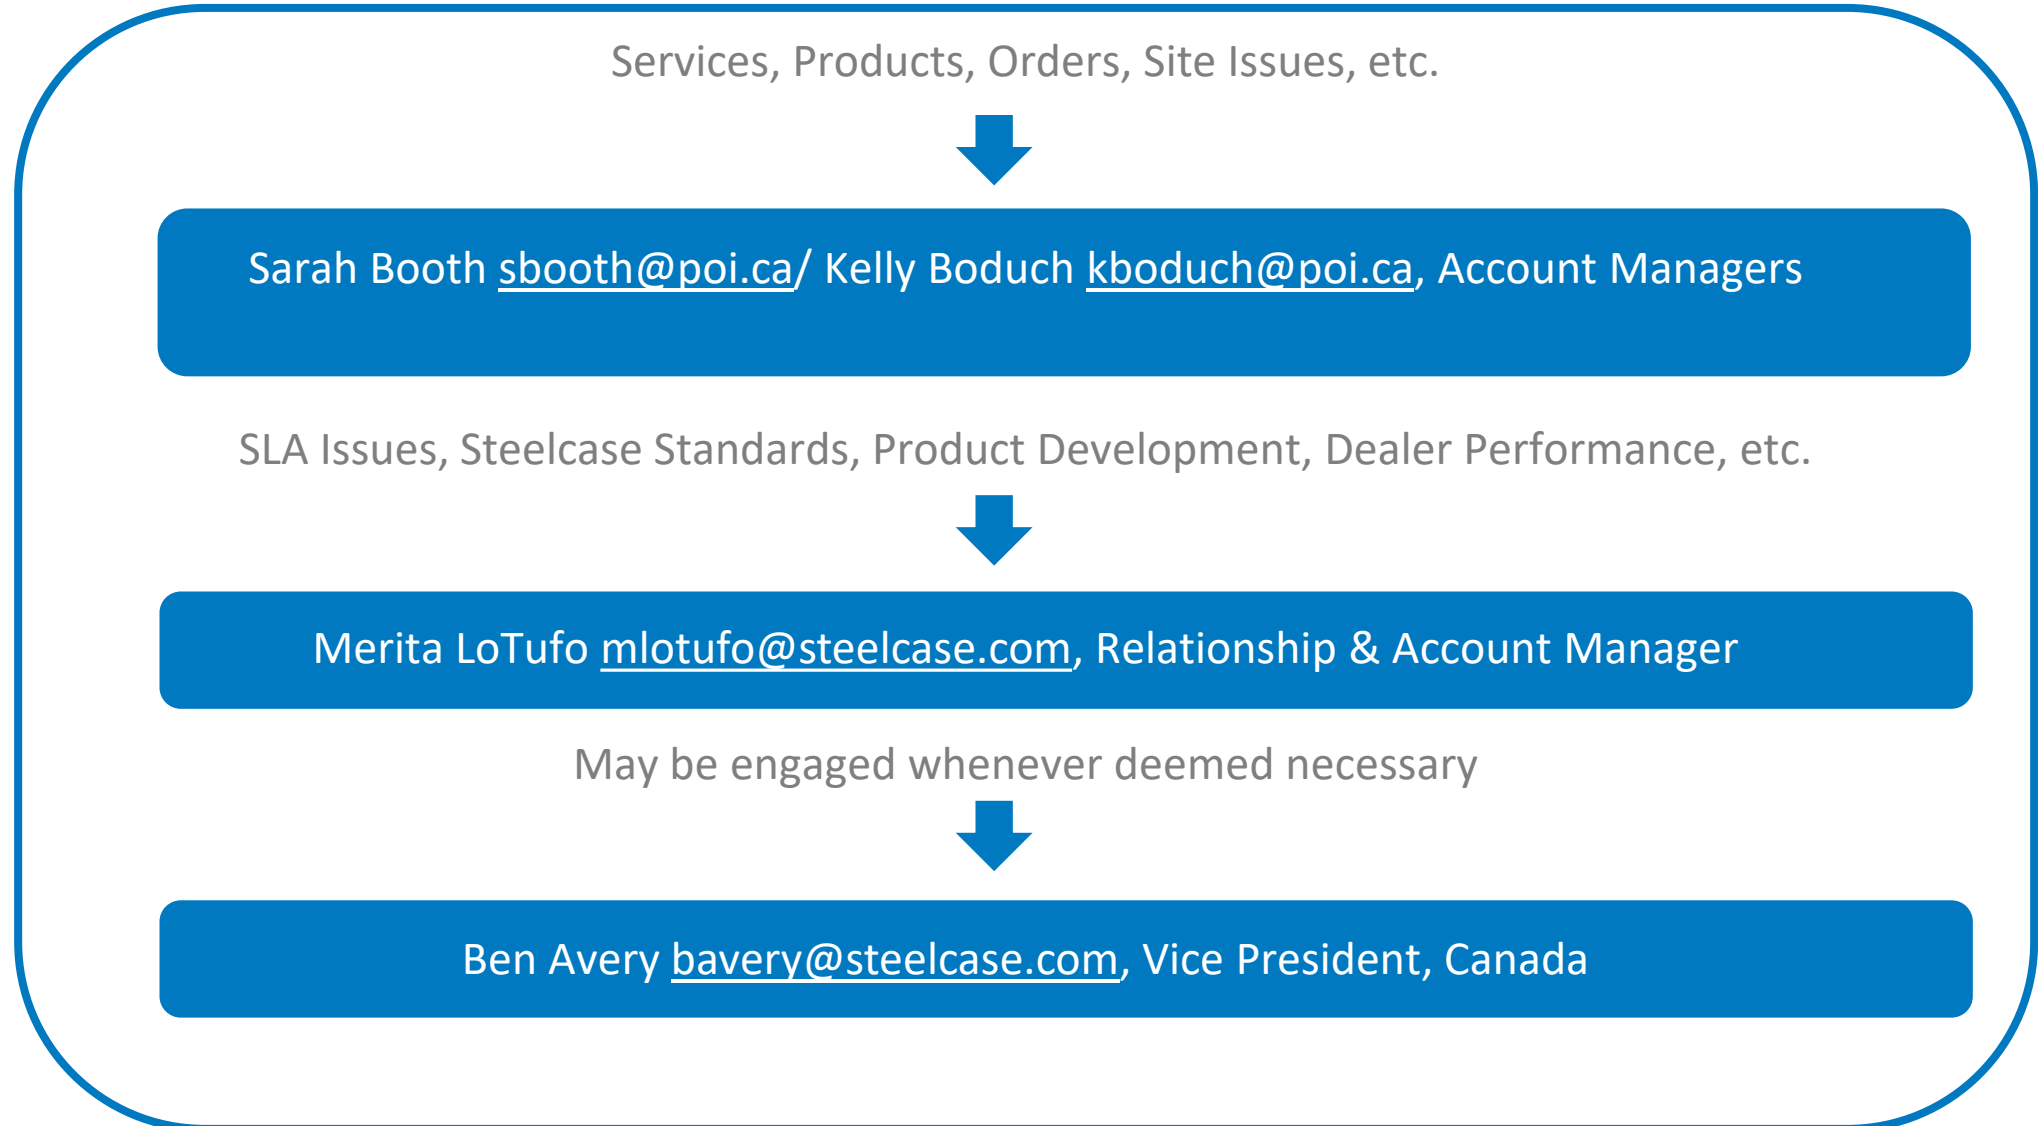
Services, Products, Orders, Site Issues, etc.

Sarah Booth sbooth@poi.ca/ Kelly Boduch kboduch@poi.ca, Account Managers

SLA Issues, Steelcase Standards, Product Development, Dealer Performance, etc.

Merita LoTufo mlotufo@steelcase.com, Relationship & Account Manager

May be engaged whenever deemed necessary

Ben Avery bavery@steelcase.com, Vice President, Canada